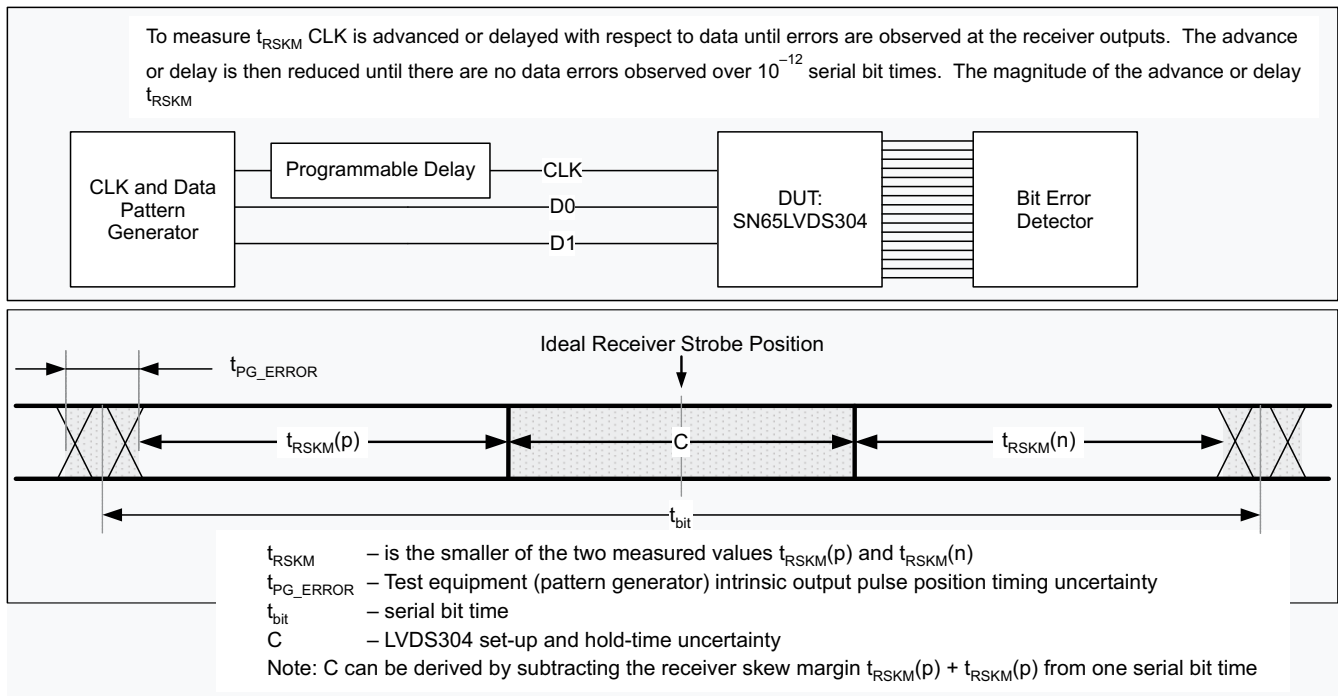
To measure $t_{RSKM}$ CLK is advanced or delayed with respect to data until errors are observed at the receiver outputs. The advance or delay is then reduced until there are no data errors observed over $10^{-12}$ serial bit times. The magnitude of the advance or delay $t_{RSKM}$

CLK and Data Pattern Generator

Programmable Delay

CLK

D0

D1

DUT: SN65LVDS304

Bit Error Detector

$t_{PG\_ERROR}$

Ideal Receiver Strobe Position

$t_{RSKM}(p)$

C

$t_{RSKM}(n)$

$t_{bit}$

$t_{RSKM}$ – is the smaller of the two measured values $t_{RSKM}(p)$ and $t_{RSKM}(n)$
$t_{PG\_ERROR}$ – Test equipment (pattern generator) intrinsic output pulse position timing uncertainty
$t_{bit}$ – serial bit time
C – LVDS304 set-up and hold-time uncertainty
Note: C can be derived by subtracting the receiver skew margin $t_{RSKM}(p)$ + $t_{RSKM}(p)$ from one serial bit time